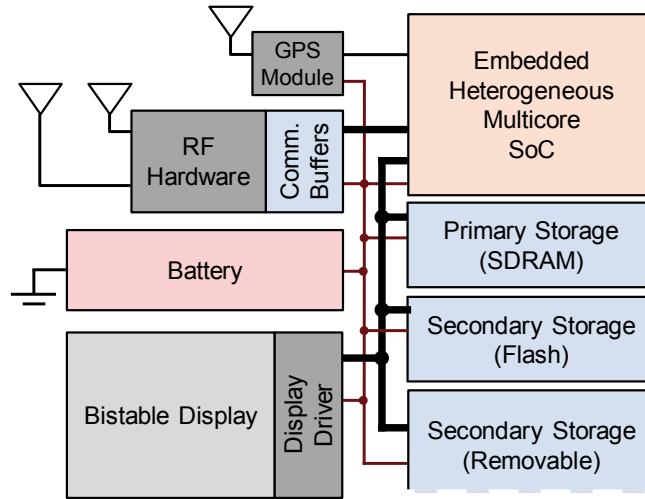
GPS Module

Embedded Heterogeneous Multicore SoC

RF Hardware

Comm. Buffers

Primary Storage (SDRAM)

Battery

Secondary Storage (Flash)

Bistable Display

Display Driver

Secondary Storage (Removable)